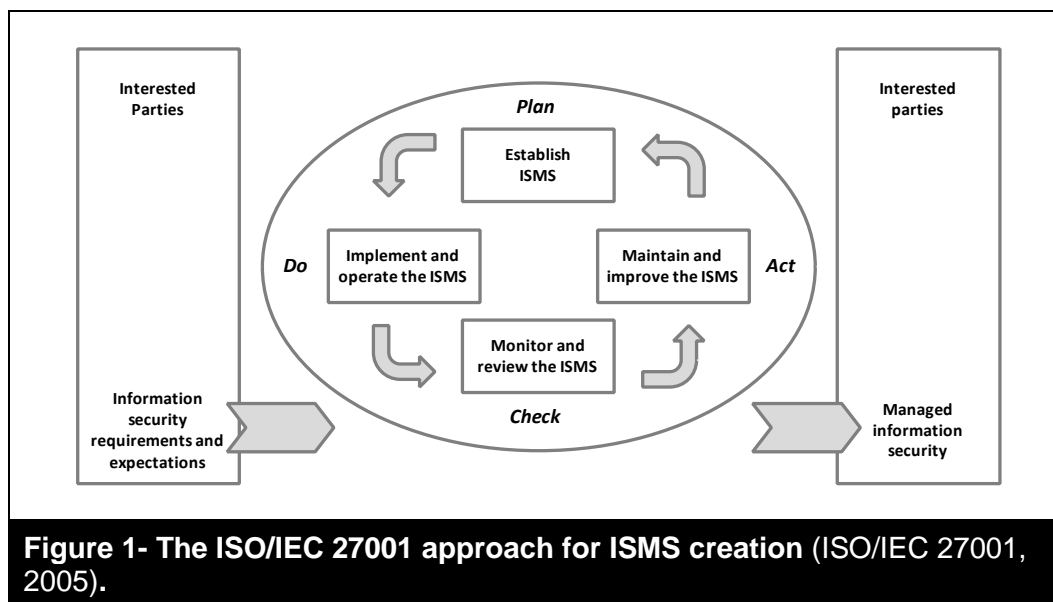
Interested Parties

Information security requirements and expectations

Plan

Establish ISMS

Do

Implement and operate the ISMS

Maintain and improve the ISMS

Act

Monitor and review the ISMS

Check

Interested parties

Managed information security

**Figure 1- The ISO/IEC 27001 approach for ISMS creation** (ISO/IEC 27001, 2005).